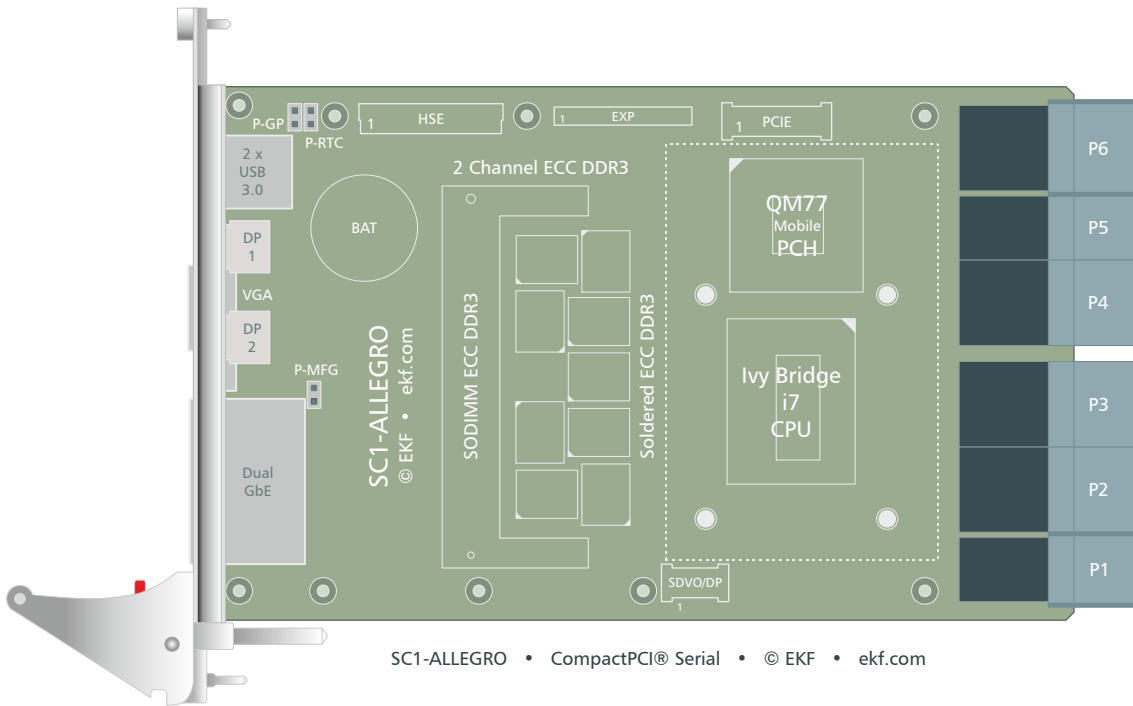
P-GP
P-RTC
1 HSE
1 EXP
1 PCIE
2 x USB 3.0
BAT
2 Channel ECC DDR3
QM77 Mobile PCH
P6
P5
P4
DP 1
VGA
DP 2
P-MFG
SC1-ALLEGRO
© EKF • ekf.com
SODIMM ECC DDR3
Soldered ECC DDR3
Ivy Bridge i7 CPU
P3
P2
P1
Dual GbE
SDVO/DP
1

SC1-ALLEGRO • CompactPCI® Serial • © EKF • ekf.com